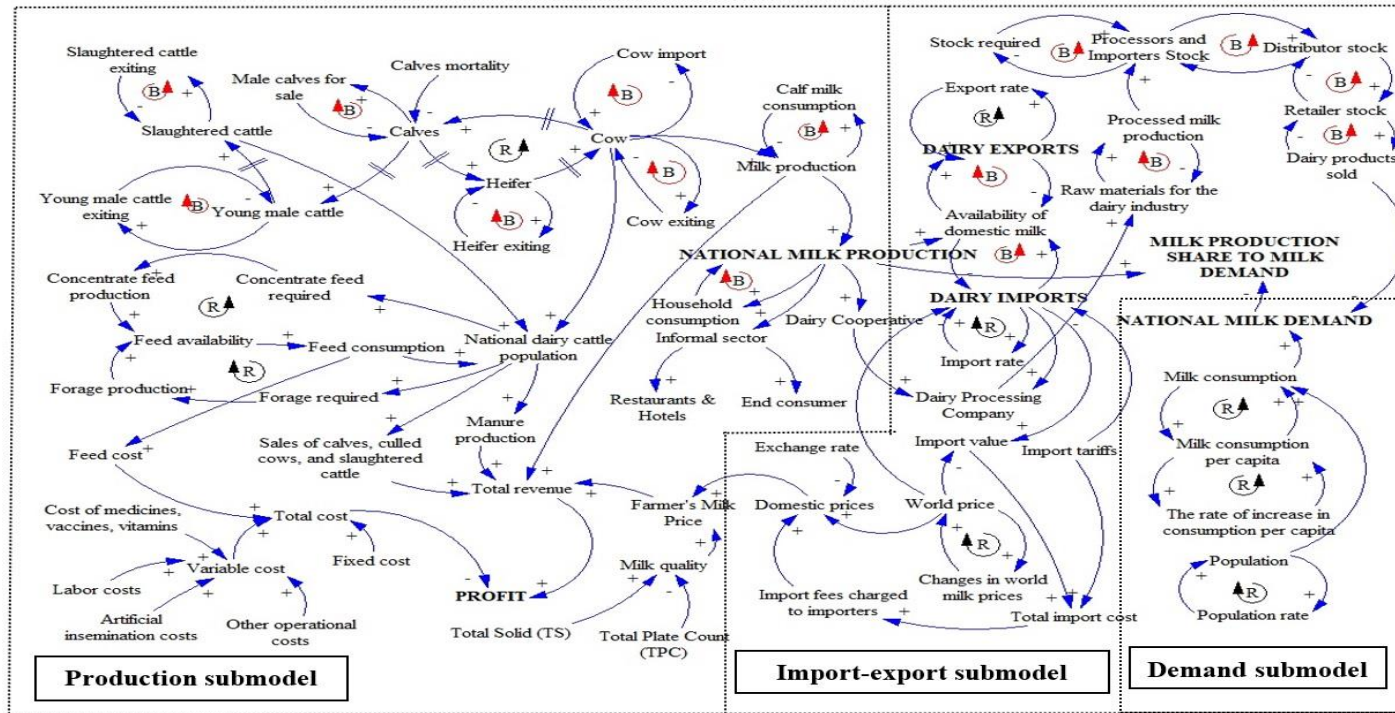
Slaughtered cattle exiting
B
+
Slaughtered cattle
Male calves for sale
B
Calves mortality
-
Calves
+
Cow import
B
-
+
Cow
R
Heifer
B
Heifer exiting
+
-
B
Cow exiting
Calf milk consumption
B
Milk production
Young male cattle exiting
B
Young male cattle
Concentrate feed production
Concentrate feed required
R
Feed availability
Feed consumption
R
Forage production
Forage required
National dairy cattle population
Feed cost
Sales of calves, culled cows, and slaughtered cattle
Manure production
Total revenue
Cost of medicines, vaccines, vitamins
Total cost
Fixed cost
Labor costs
Variable cost
Artificial insemination costs
Other operational costs
PROFIT
Total Solid (TS)
Total Plate Count (TPC)
Milk quality
Farmer's Milk Price
NATIONAL MILK PRODUCTION
B
Household consumption
Informal sector
Dairy Cooperative
Restaurants & Hotels
End consumer
Stock required
B
Processors and Importers Stock
B
Distributor stock
B
Retailer stock
B
Dairy products sold
Export rate
R
Processed milk production
B
DAIRY EXPORTS
B
Raw materials for the dairy industry
Availability of domestic milk
B
MILK PRODUCTION SHARE TO MILK DEMAND
DAIRY IMPORTS
R
Import rate
Dairy Processing Company
Import value
Import tariffs
NATIONAL MILK DEMAND
Milk consumption
R
Milk consumption per capita
R
The rate of increase in consumption per capita
Population
R
Population rate
Exchange rate
Domestic prices
World price
R
Changes in world milk prices
Import fees charged to importers
Total import cost
Production submodel
Import-export submodel
Demand submodel